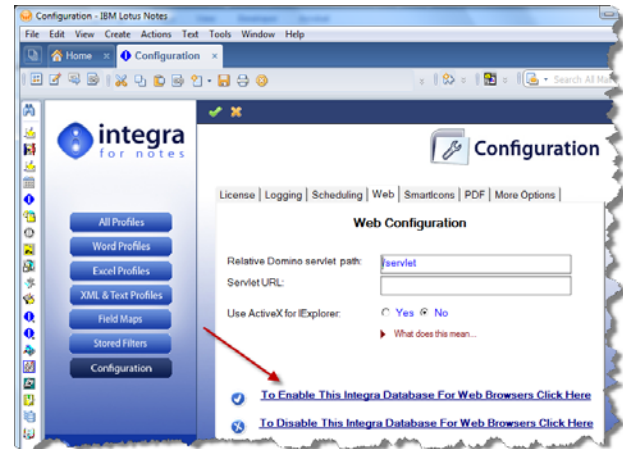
Configuration - IBM Lotus Notes

File Edit View Create Actions Text Tools Window Help

Home × Configuration ×

Search All Ma

integra
for notes

Configuration

All Profiles
Word Profiles
Excel Profiles
XML & Text Profiles
Field Maps
Stored Filters
Configuration

License | Logging | Scheduling | Web | SmartIcons | PDF | More Options

Web Configuration

Relative Domino servlet path: /servlet
Servlet URL:

Use ActiveX for IExplorer: Yes No

What does this mean...

To Enable This Integra Database For Web Browsers Click Here

To Disable This Integra Database For Web Browsers Click Here